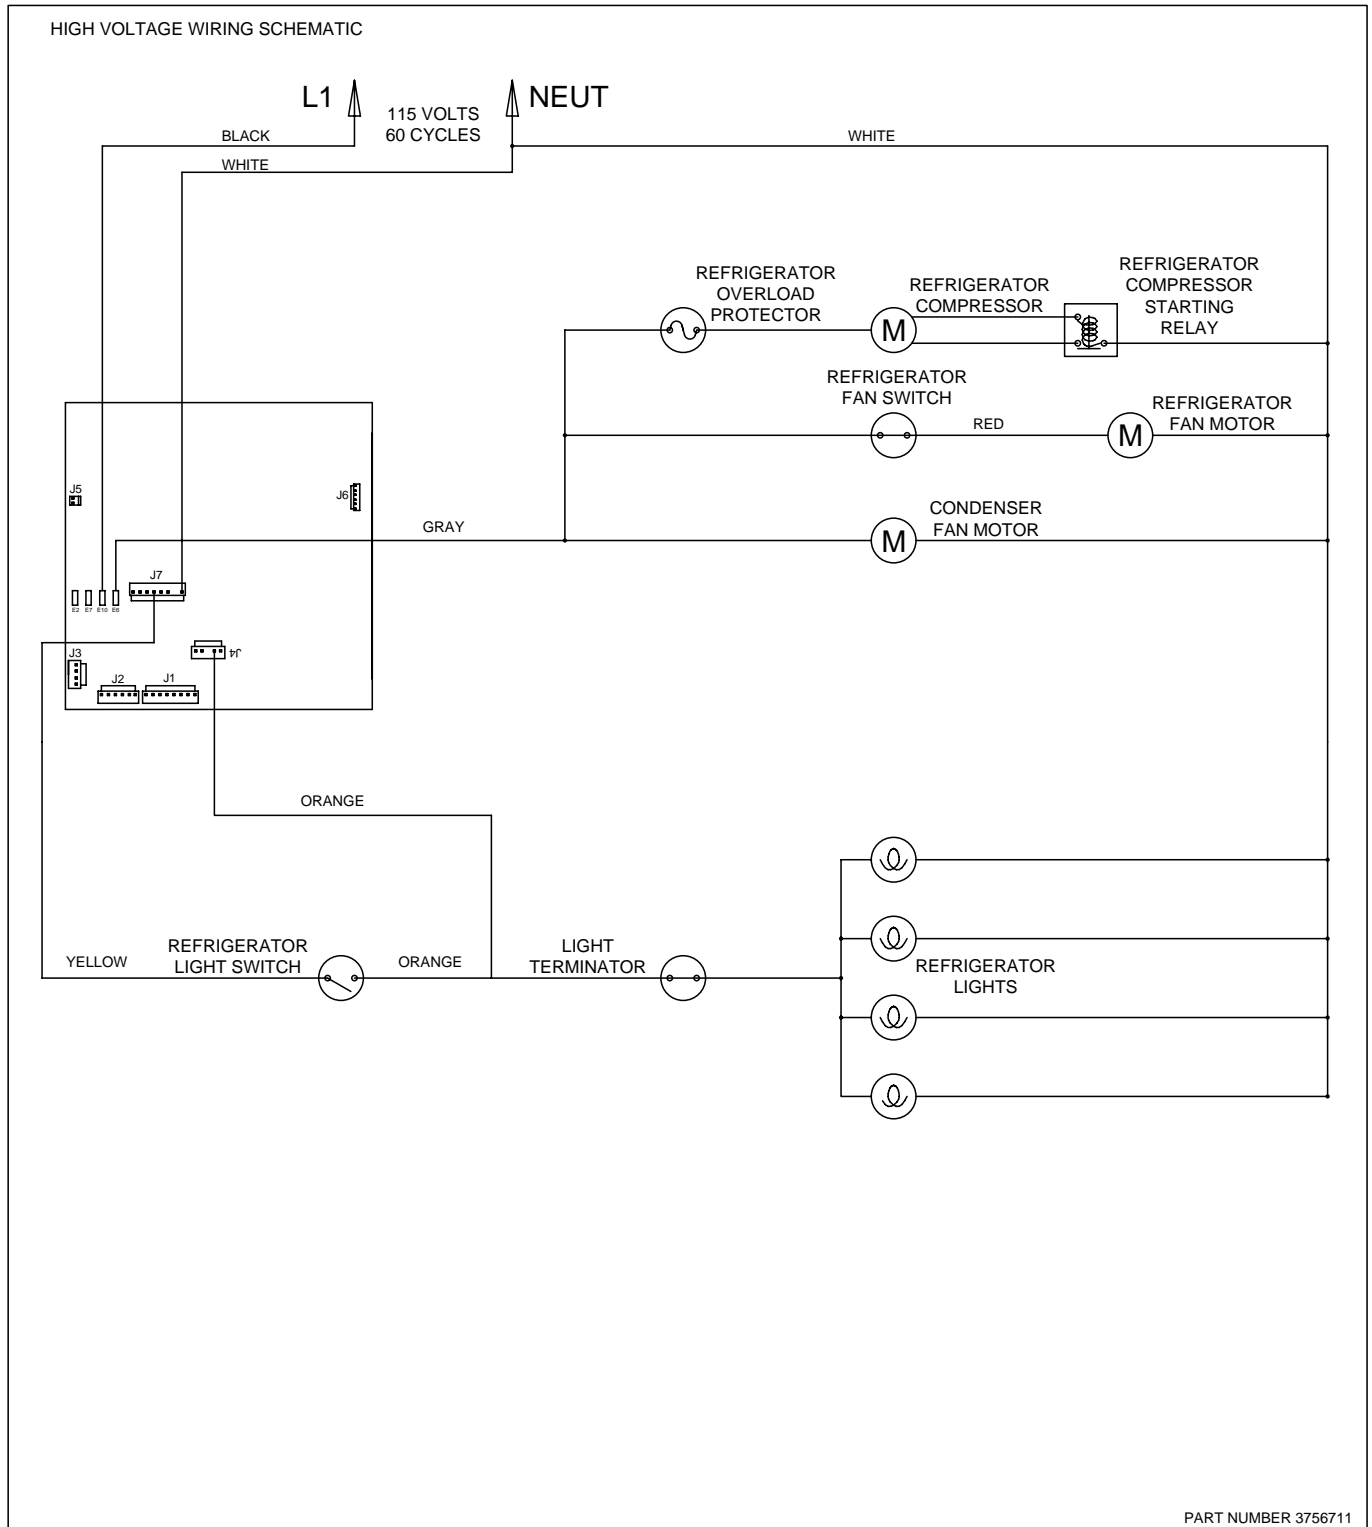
HIGH VOLTAGE WIRING SCHEMATIC

L1

115 VOLTS
60 CYCLES

NEUT

BLACK

WHITE

WHITE

REFRIGERATOR OVERLOAD PROTECTOR

REFRIGERATOR COMPRESSOR

M

REFRIGERATOR COMPRESSOR STARTING RELAY

REFRIGERATOR FAN SWITCH

RED

M

REFRIGERATOR FAN MOTOR

J5

J6

GRAY

M

CONDENSER FAN MOTOR

J7

E2 E7 E10 E6

J4

J3

J2

J1

ORANGE

YELLOW

REFRIGERATOR LIGHT SWITCH

ORANGE

LIGHT TERMINATOR

REFRIGERATOR LIGHTS

PART NUMBER 3756711